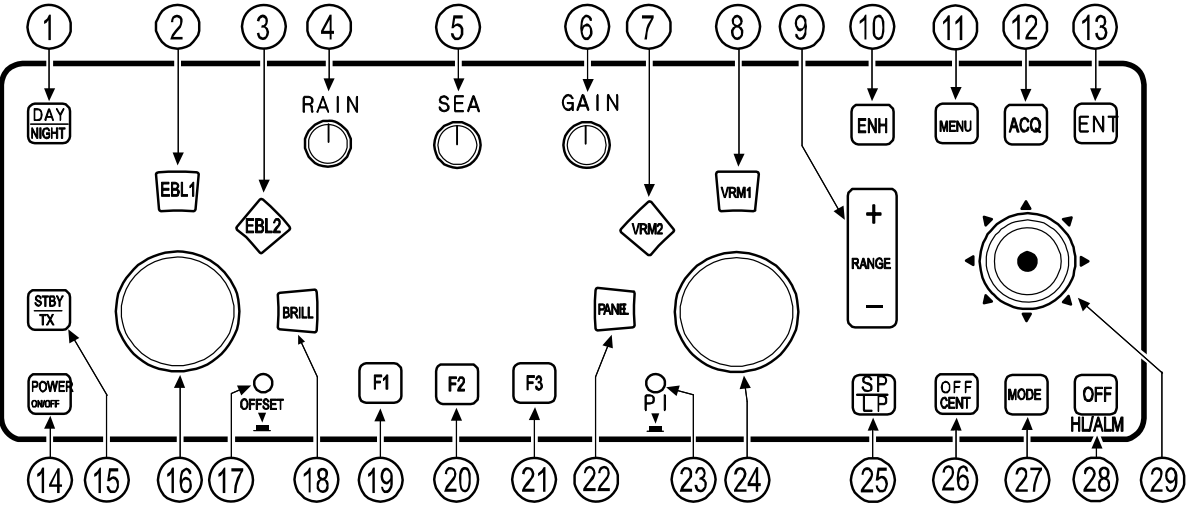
1 2 3 4 5 6 7 8 9 10 11 12 13

DAY NIGHT

RAIN SEA GAIN

EBL1 EBL2 VRM2 VRM1

ENH MENU ACQ ENT

+ RANGE −

STBY TX

BRILL PANEL

POWER ON/OFF

OFFSET

F1 F2 F3

PI

SP LP

OFF CENT

MODE

OFF HL/ALM

14 15 16 17 18 19 20 21 22 23 24 25 26 27 28 29